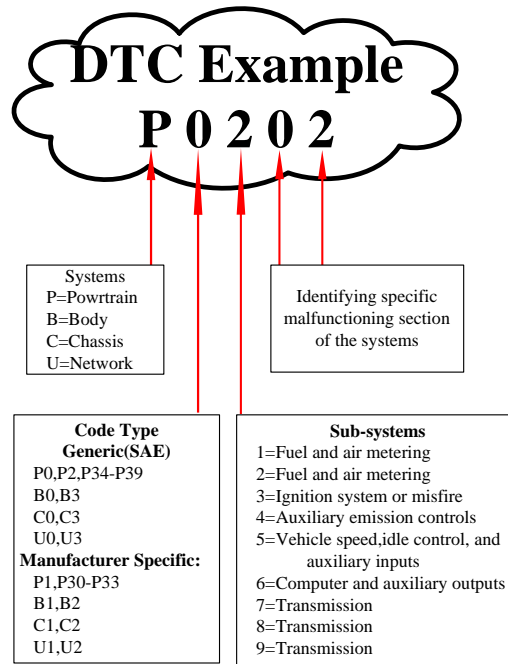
DTC Example
P 0 2 0 2

Systems
P=Powrtrain
B=Body
C=Chassis
U=Network

Identifying specific malfunctioning section of the systems

Code Type
Generic(SAE)
P0,P2,P34-P39
B0,B3
C0,C3
U0,U3
Manufacturer Specific:
P1,P30-P33
B1,B2
C1,C2
U1,U2

Sub-systems
1=Fuel and air metering
2=Fuel and air metering
3=Ignition system or misfire
4=Auxiliary emission controls
5=Vehicle speed,idle control, and auxiliary inputs
6=Computer and auxiliary outputs
7=Transmission
8=Transmission
9=Transmission